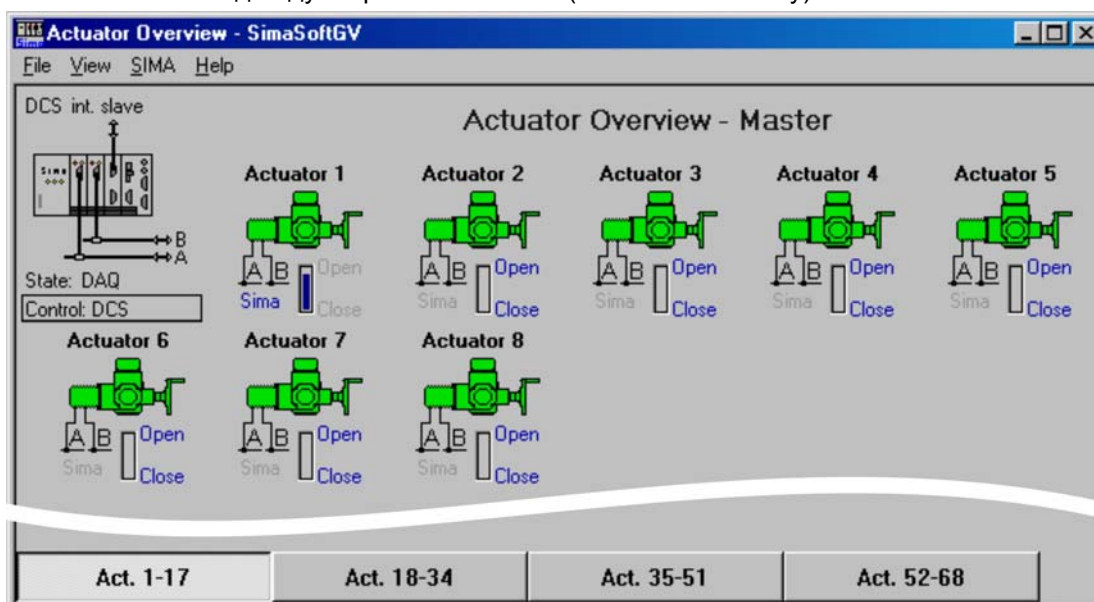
Actuator Overview - SimaSoftGV

File View SIMA Help

DCS int. slave

B
A

State: DAQ

Control: DCS

Actuator Overview - Master

Actuator 1
A B Open
Sima Close

Actuator 2
A B Open
Sima Close

Actuator 3
A B Open
Sima Close

Actuator 4
A B Open
Sima Close

Actuator 5
A B Open
Sima Close

Actuator 6
A B Open
Sima Close

Actuator 7
A B Open
Sima Close

Actuator 8
A B Open
Sima Close

Act. 1-17
Act. 18-34
Act. 35-51
Act. 52-68